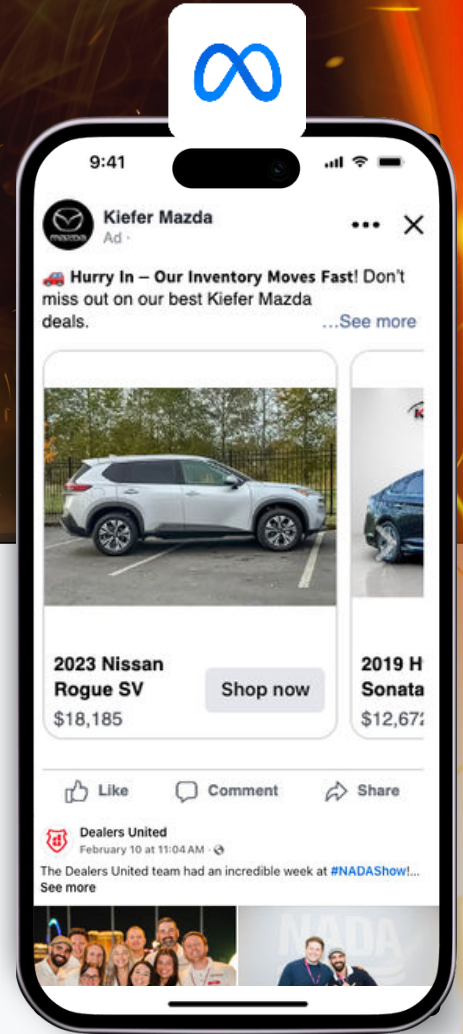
9:41

Kiefer Mazda
Ad ·

🚙 **Hurry In – Our Inventory Moves Fast**! Don't miss out on our best Kiefer Mazda deals. ...See more

2023 Nissan Rogue SV
$18,185
Shop now

2019 H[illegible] Sonata
$12,672

Like
Comment
Share

Dealers United
February 10 at 11:04 AM ·
The Dealers United team had an incredible week at #NADAShow!...
See more

NADA